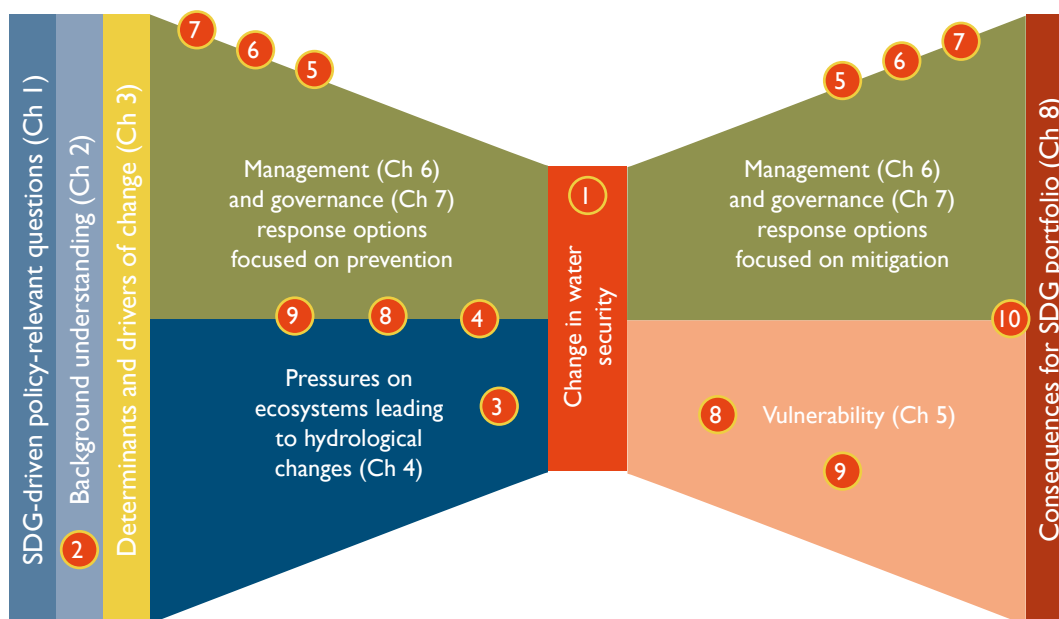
SDG-driven policy-relevant questions (Ch 1)

Background understanding (Ch 2)

2

Determinants and drivers of change (Ch 3)

7

6

5

Management (Ch 6) and governance (Ch 7) response options focused on prevention

9

8

4

Pressures on ecosystems leading to hydrological changes (Ch 4)

3

1

Change in water security

5

6

7

Management (Ch 6) and governance (Ch 7) response options focused on mitigation

10

8

Vulnerability (Ch 5)

9

Consequences for SDG portfolio (Ch 8)